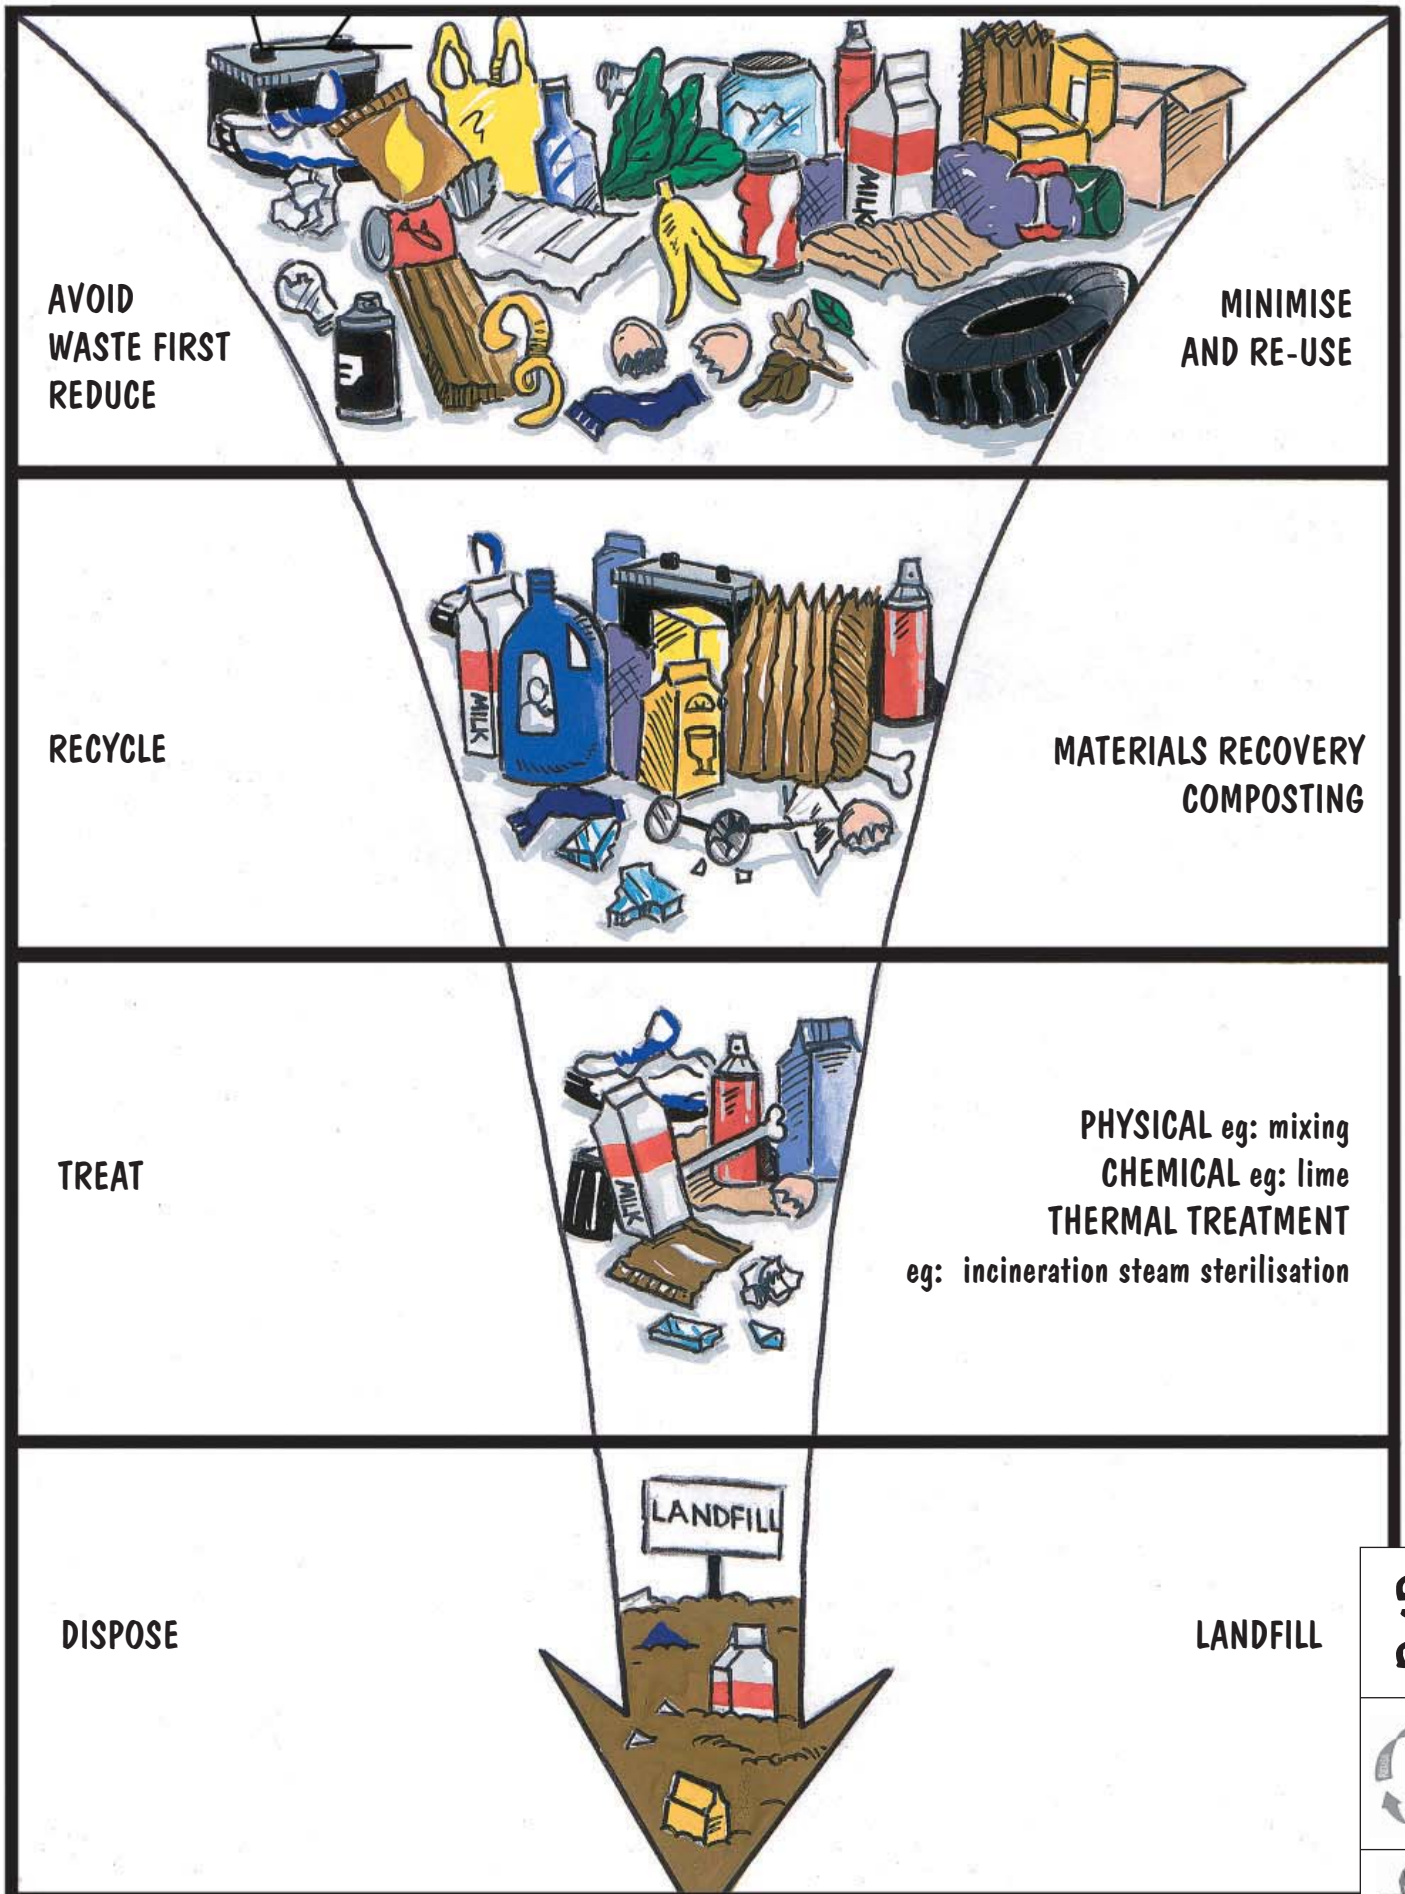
AVOID WASTE FIRST REDUCE

MINIMISE AND RE-USE

MILK

RECYCLE

MATERIALS RECOVERY COMPOSTING

MILK

TREAT

PHYSICAL eg: mixing
CHEMICAL eg: lime
THERMAL TREATMENT
eg: incineration steam sterilisation

MILK

LANDFILL

DISPOSE

LANDFILL